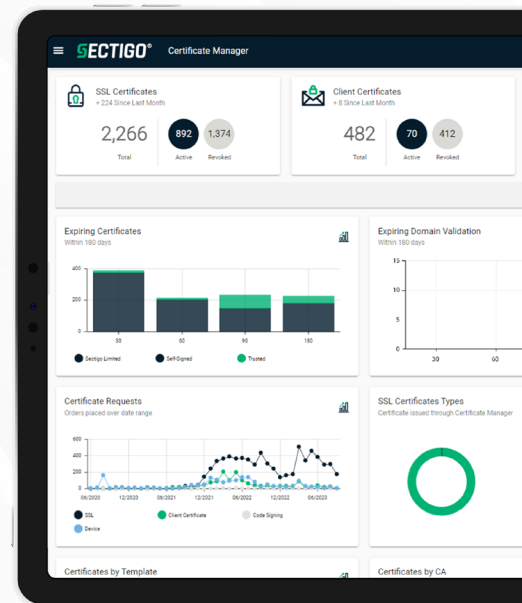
SECTIGO® Certificate Manager

SSL Certificates
+ 224 Since Last Month
2,266 Total
892 Active
1,374 Revoked

Client Certificates
+ 8 Since Last Month
482 Total
70 Active
412 Revoked

Expiring Certificates
Within 180 days
400
200
0
30 60 90 180
Sectigo Limited
Self-Signed
Trusted

Expiring Domain Validation
Within 180 days
15
10
5
0
30 60

Certificate Requests
Orders placed over date range
600
400
200
0
06/2020 12/2020 06/2021 12/2021 06/2022 12/2022 06/2023
SSL
Client Certificate
Code Signing
Device

SSL Certificates Types
Certificate issued through Certificate Manager

Certificates by Template

Certificates by CA